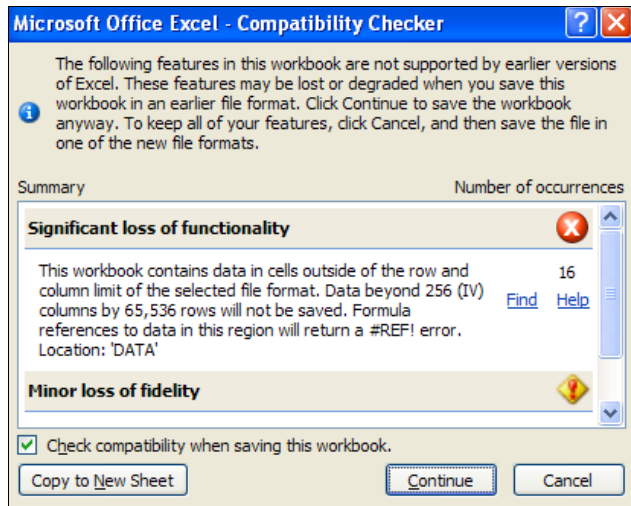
Microsoft Office Excel - Compatibility Checker

The following features in this workbook are not supported by earlier versions of Excel. These features may be lost or degraded when you save this workbook in an earlier file format. Click Continue to save the workbook anyway. To keep all of your features, click Cancel, and then save the file in one of the new file formats.

Summary

Number of occurrences

Significant loss of functionality

This workbook contains data in cells outside of the row and column limit of the selected file format. Data beyond 256 (IV) columns by 65,536 rows will not be saved. Formula references to data in this region will return a #REF! error. Location: 'DATA'

16

Find

Help

Minor loss of fidelity

Check compatibility when saving this workbook.

Copy to New Sheet

Continue

Cancel